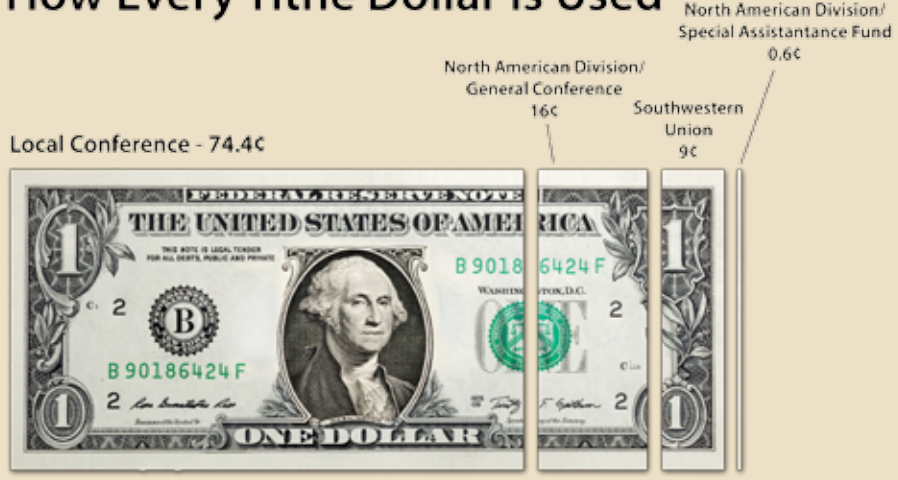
How Every Tithe Dollar Is Used

North American Division/ Special Assistantance Fund 0.6¢

North American Division/ General Conference 16¢

Southwestern Union 9¢

Local Conference - 74.4¢

FEDERAL RESERVE NOTE
THE UNITED STATES OF AMERICA
THIS NOTE IS LEGAL TENDER FOR ALL DEBTS, PUBLIC AND PRIVATE
B 9018 6424 F
WASHINGTON, D.C.
B
2
2
2
2
B 90186424 F
ONE
1
1
1
1
ONE DOLLAR